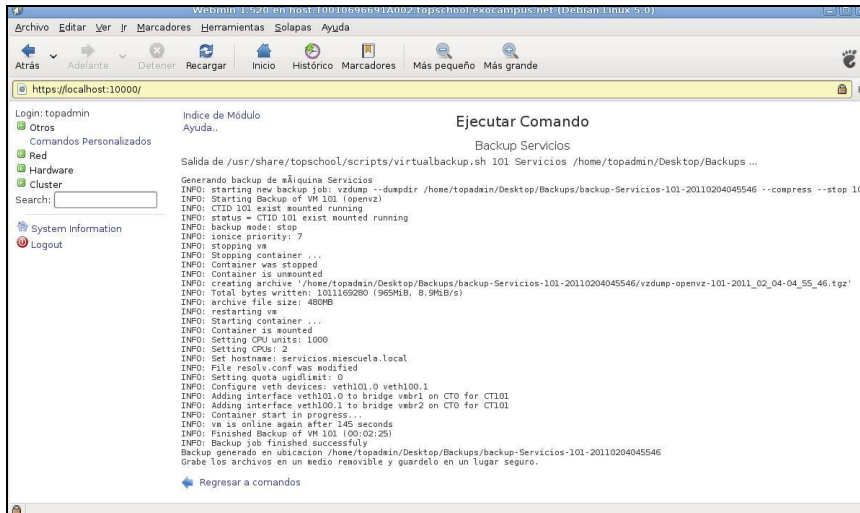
Webmin 1.520 en host.10010696691A002.topschool.exocampus.net (Debian Linux 5.0)

Archivo Editar Ver Ir Marcadores Herramientas Solapas Ayuda

Atrás Adelante Detener Recargar Inicio Histórico Marcadores Más pequeño Más grande

https://localhost:10000/

Login: topadmin
Otros
Comandos Personalizados
Red
Hardware
Cluster
Search:
System Information
Logout

Indice de Módulo
Ayuda..

Ejecutar Comando

Backup Servicios

Salida de /usr/share/topschool/scripts/virtualbackup.sh 101 Servicios /home/topadmin/Desktop/Backups ...

Generando backup de mÃ¡quina Servicios
INFO: starting new backup job: vzdump --dumpdir /home/topadmin/Desktop/Backups/backup-Servicios-101-20110204045546 --compress --stop 10
INFO: Starting Backup of VM 101 (openvz)
INFO: CTID 101 exist mounted running
INFO: status = CTID 101 exist mounted running
INFO: backup mode: stop
INFO: ionice priority: 7
INFO: stopping vm
INFO: Stopping container ...
INFO: Container was stopped
INFO: Container is unmounted
INFO: creating archive '/home/topadmin/Desktop/Backups/backup-Servicios-101-20110204045546/vzdump-openvz-101-2011_02_04-04_55_46.tgz'
INFO: Total bytes written: 1011169280 (965MiB, 8.9MiB/s)
INFO: archive file size: 480MB
INFO: restarting vm
INFO: Starting container ...
INFO: Container is mounted
INFO: Setting CPU units: 1000
INFO: Setting CPUs: 2
INFO: Set hostname: servicios.miescuela.local
INFO: File resolv.conf was modified
INFO: Setting quota ugidlimit: 0
INFO: Configure veth devices: veth101.0 veth100.1
INFO: Adding interface veth101.0 to bridge vmbr1 on CT0 for CT101
INFO: Adding interface veth100.1 to bridge vmbr2 on CT0 for CT101
INFO: Container start in progress...
INFO: vm is online again after 145 seconds
INFO: Finished Backup of VM 101 (00:02:25)
INFO: Backup job finished successfuly
Backup generado en ubicacion /home/topadmin/Desktop/Backups/backup-Servicios-101-20110204045546
Grabe los archivos en un medio removible y guardelo en un lugar seguro.

Regresar a comandos